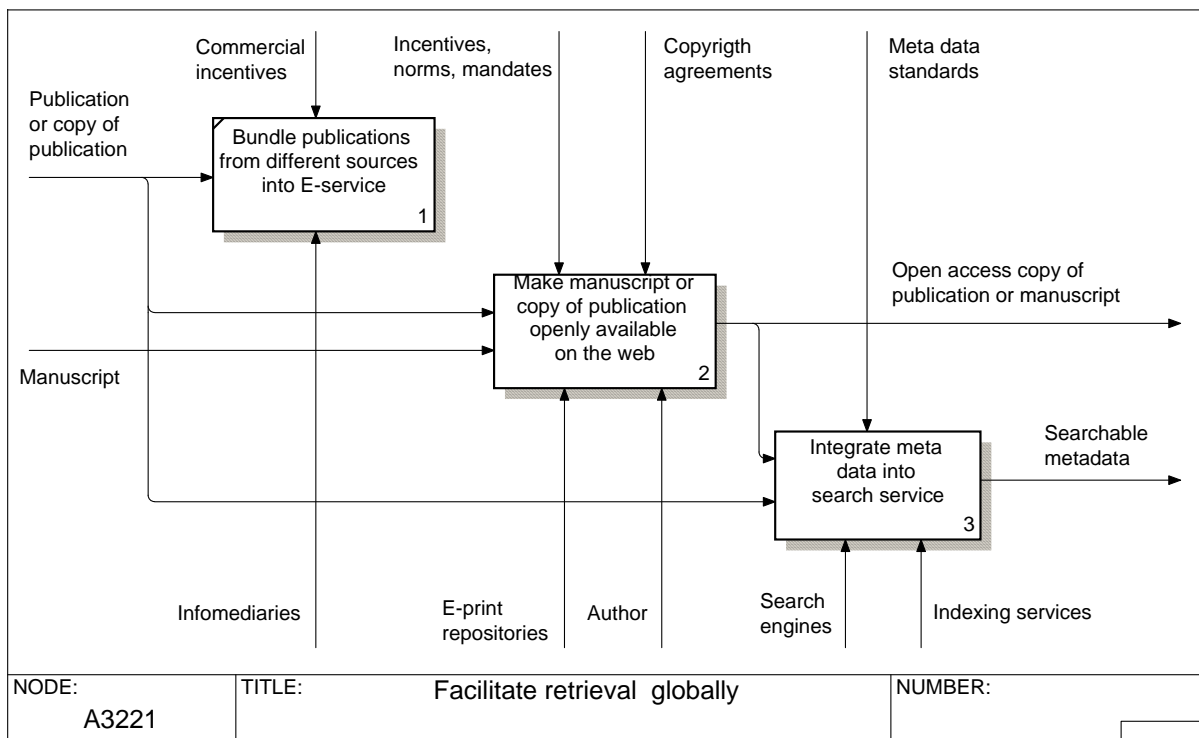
Commercial incentives

Incentives, norms, mandates

Copyrigth agreements

Meta data standards

Publication or copy of publication

Bundle publications from different sources into E-service

1

Make manuscript or copy of publication openly available on the web

2

Open access copy of publication or manuscript

Manuscript

Integrate meta data into search service

3

Searchable metadata

Infomediaries

E-print repositories

Author

Search engines

Indexing services

| NODE: A3221 | TITLE: Facilitate retrieval globally | NUMBER: |
|---|---|---|